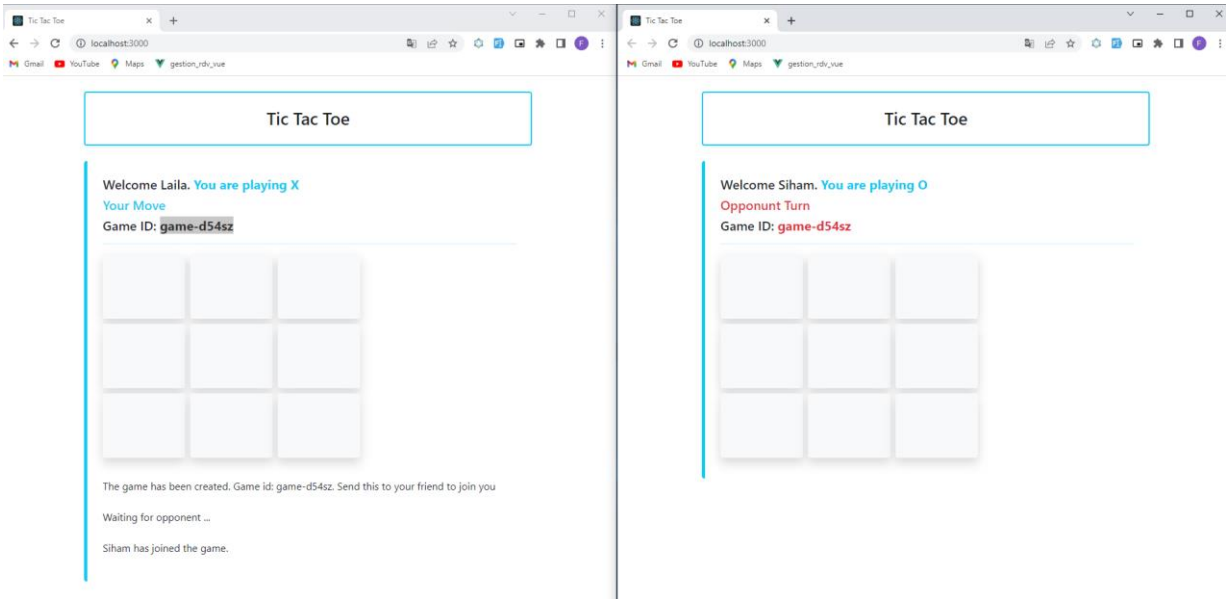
Tic Tac Toe
localhost:3000
Gmail YouTube Maps gestion_rdv_vue

Tic Tac Toe

Welcome Laila. You are playing X
Your Move
Game ID: game-d54sz

The game has been created. Game id: game-d54sz. Send this to your friend to join you

Waiting for opponent ...

Siham has joined the game.

Tic Tac Toe
localhost:3000
Gmail YouTube Maps gestion_rdv_vue

Tic Tac Toe

Welcome Siham. You are playing O
Opponunt Turn
Game ID: game-d54sz